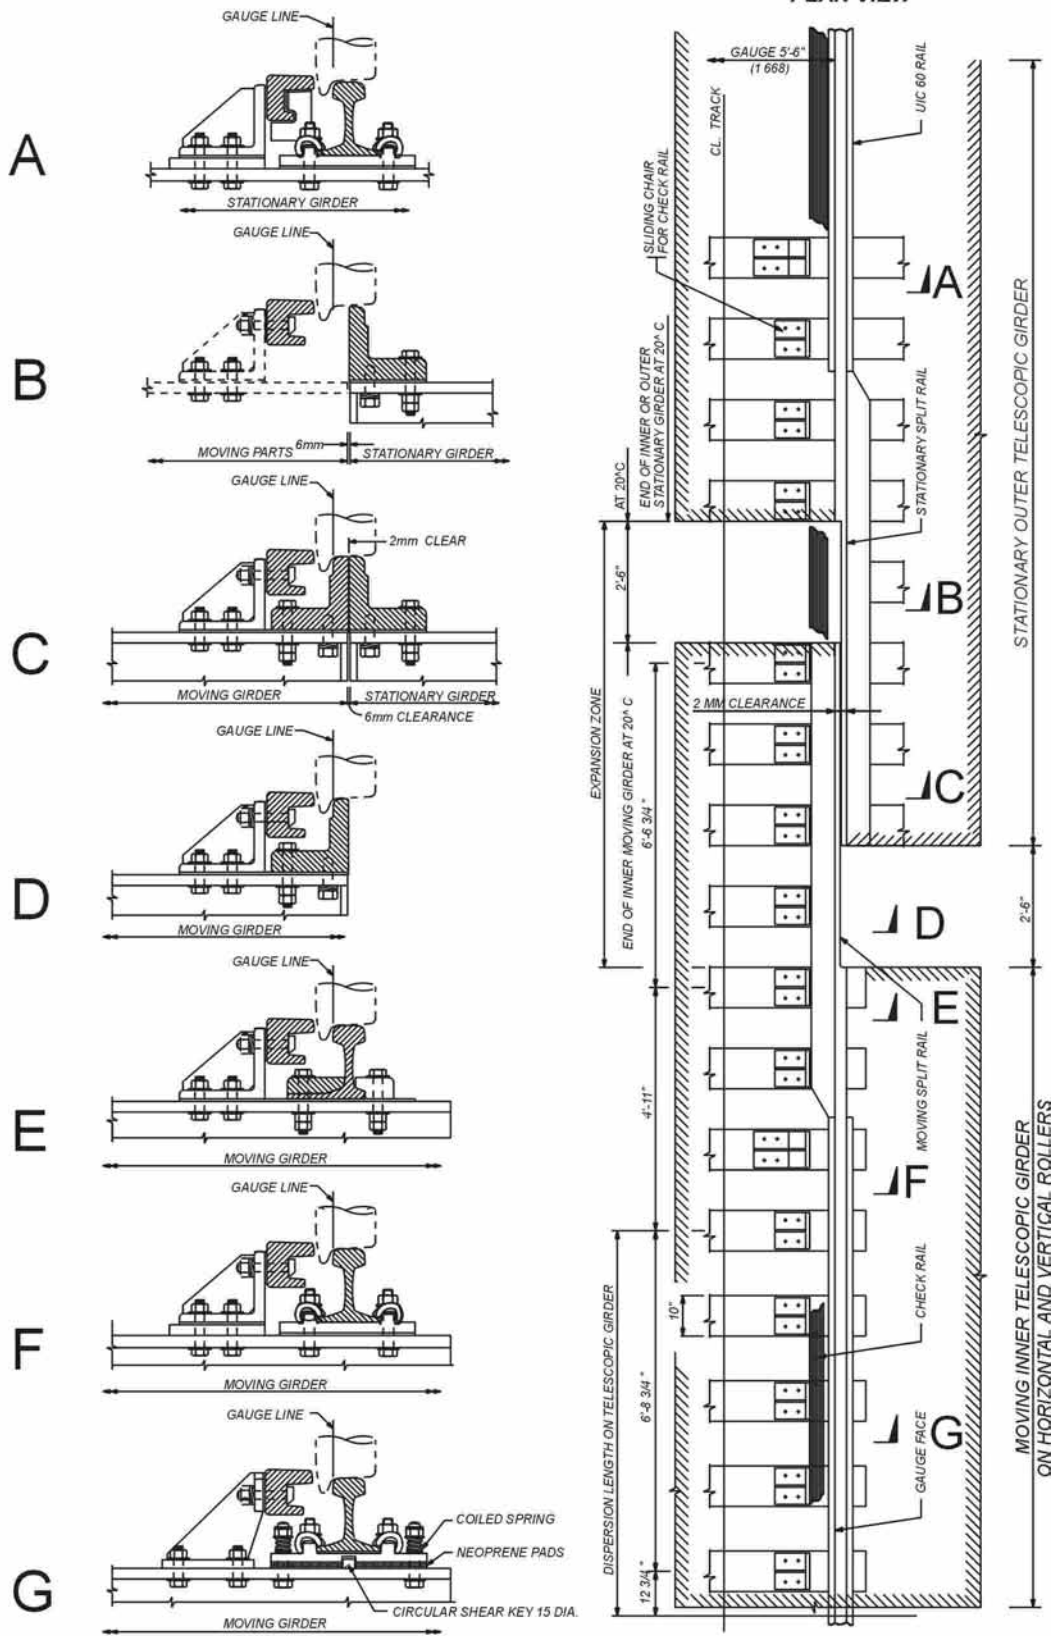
PLAN VIEW

A
GAUGE LINE
STATIONARY GIRDER

B
GAUGE LINE
MOVING PARTS
6mm
STATIONARY GIRDER

C
GAUGE LINE
2mm CLEAR
MOVING GIRDER
STATIONARY GIRDER
6mm CLEARANCE

D
GAUGE LINE
MOVING GIRDER

E
GAUGE LINE
MOVING GIRDER

F
GAUGE LINE
MOVING GIRDER

G
GAUGE LINE
COILED SPRING
NEOPRENE PADS
CIRCULAR SHEAR KEY 15 DIA.
MOVING GIRDER

GAUGE 5'-6"
(1 668)
UIC 60 RAIL
CL. TRACK
SLIDING CHAIR FOR CHECK RAIL
A
END OF INNER OR OUTER STATIONARY GIRDER AT 20° C
AT 20°C
STATIONARY SPLIT RAIL
STATIONARY OUTER TELESCOPIC GIRDER
2'-6"
B
EXPANSION ZONE
2 MM CLEARANCE
END OF INNER MOVING GIRDER AT 20° C
6'-6 3/4"
C
2'-6"
D
E
MOVING SPLIT RAIL
4'-11"
F
DISPERSION LENGTH ON TELESCOPIC GIRDER
10"
CHECK RAIL
6'-8 3/4"
GAUGE FACE
G
12 3/4"
MOVING INNER TELESCOPIC GIRDER ON HORIZONTAL AND VERTICAL ROLLERS